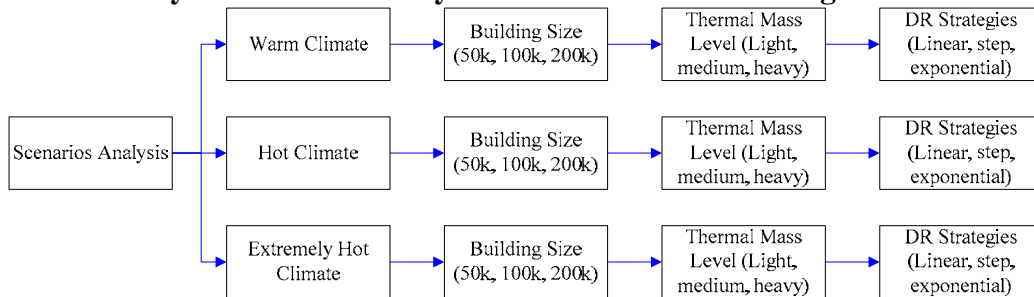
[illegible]

Scenarios Analysis

Warm Climate

Building Size (50k, 100k, 200k)

Thermal Mass Level (Light, medium, heavy)

DR Strategies (Linear, step, exponential)

Hot Climate

Building Size (50k, 100k, 200k)

Thermal Mass Level (Light, medium, heavy)

DR Strategies (Linear, step, exponential)

Extremely Hot Climate

Building Size (50k, 100k, 200k)

Thermal Mass Level (Light, medium, heavy)

DR Strategies (Linear, step, exponential)